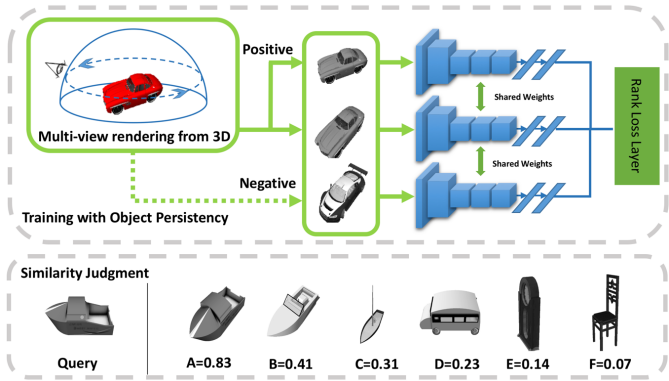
Multi-view rendering from 3D

Positive

Negative

Training with Object Persistency

Shared Weights

Shared Weights

Rank Loss Layer

Similarity Judgment

Query

A=0.83

B=0.41

C=0.31

D=0.23

E=0.14

F=0.07